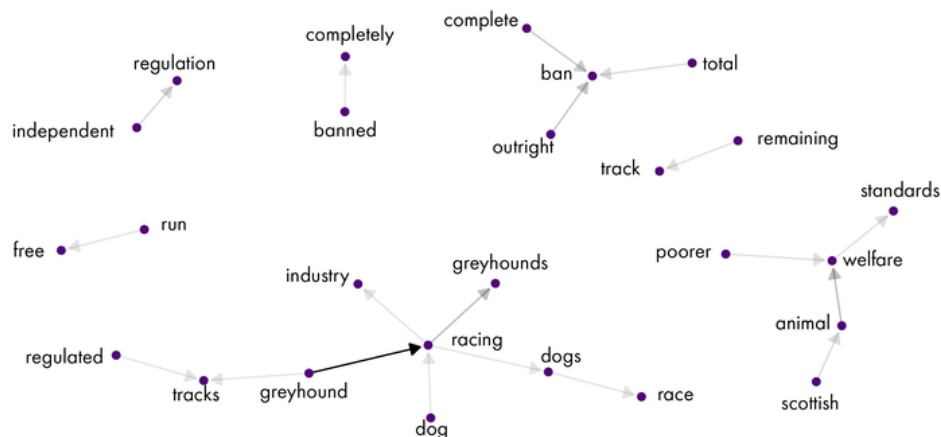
complete
completely
regulation
ban
total
independent
banned
outright
remaining
track
standards
run
free
poorer
welfare
industry
greyhounds
animal
racing
regulated
dogs
tracks
greyhound
race
scottish
dog